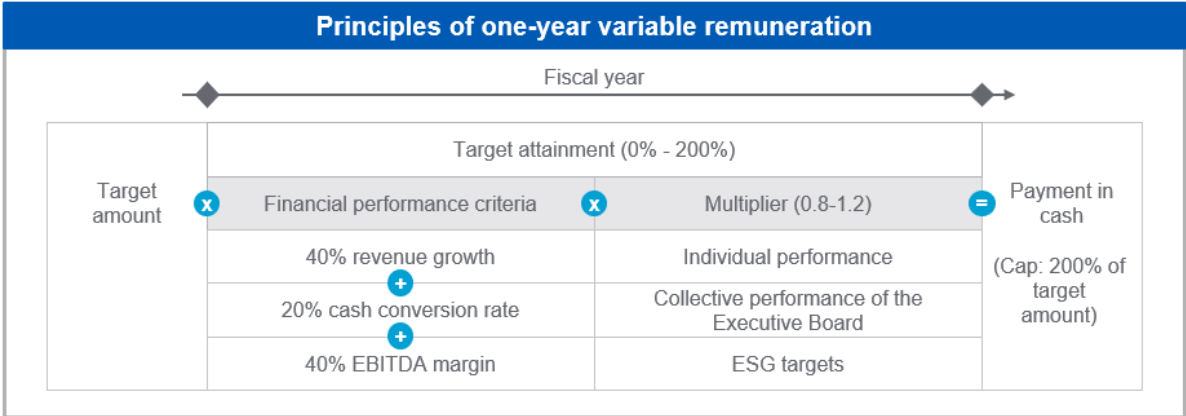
Principles of one-year variable remuneration

Fiscal year

Target amount x

| Target attainment (0% - 200%) | |
|---|---|
| Financial performance criteria | x Multiplier (0.8-1.2) |
| 40% revenue growth + | Individual performance |
| 20% cash conversion rate + | Collective performance of the Executive Board |
| 40% EBITDA margin | ESG targets |

= Payment in cash

(Cap: 200% of target amount)